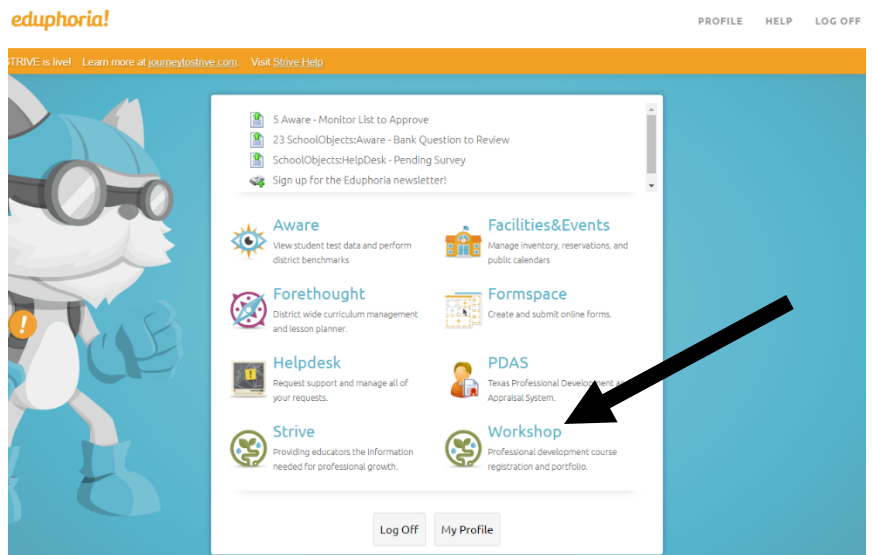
eduphoria!

PROFILE HELP LOG OFF

STRIVE is live! Learn more at journeytostrive.com. Visit Strive Help

5 Aware - Monitor List to Approve
23 SchoolObjects:Aware - Bank Question to Review
SchoolObjects:HelpDesk - Pending Survey
Sign up for the Eduphoria newsletter!

Aware
View student test data and perform district benchmarks

Facilities&Events
Manage inventory, reservations, and public calendars

Forethought
District wide curriculum management and lesson planner.

Formspace
Create and submit online forms.

Helpdesk
Request support and manage all of your requests.

PDAS
Texas Professional Development a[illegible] Appraisal System.

Strive
Providing educators the information needed for professional growth.

Workshop
Professional development course registration and portfolio.

Log Off My Profile